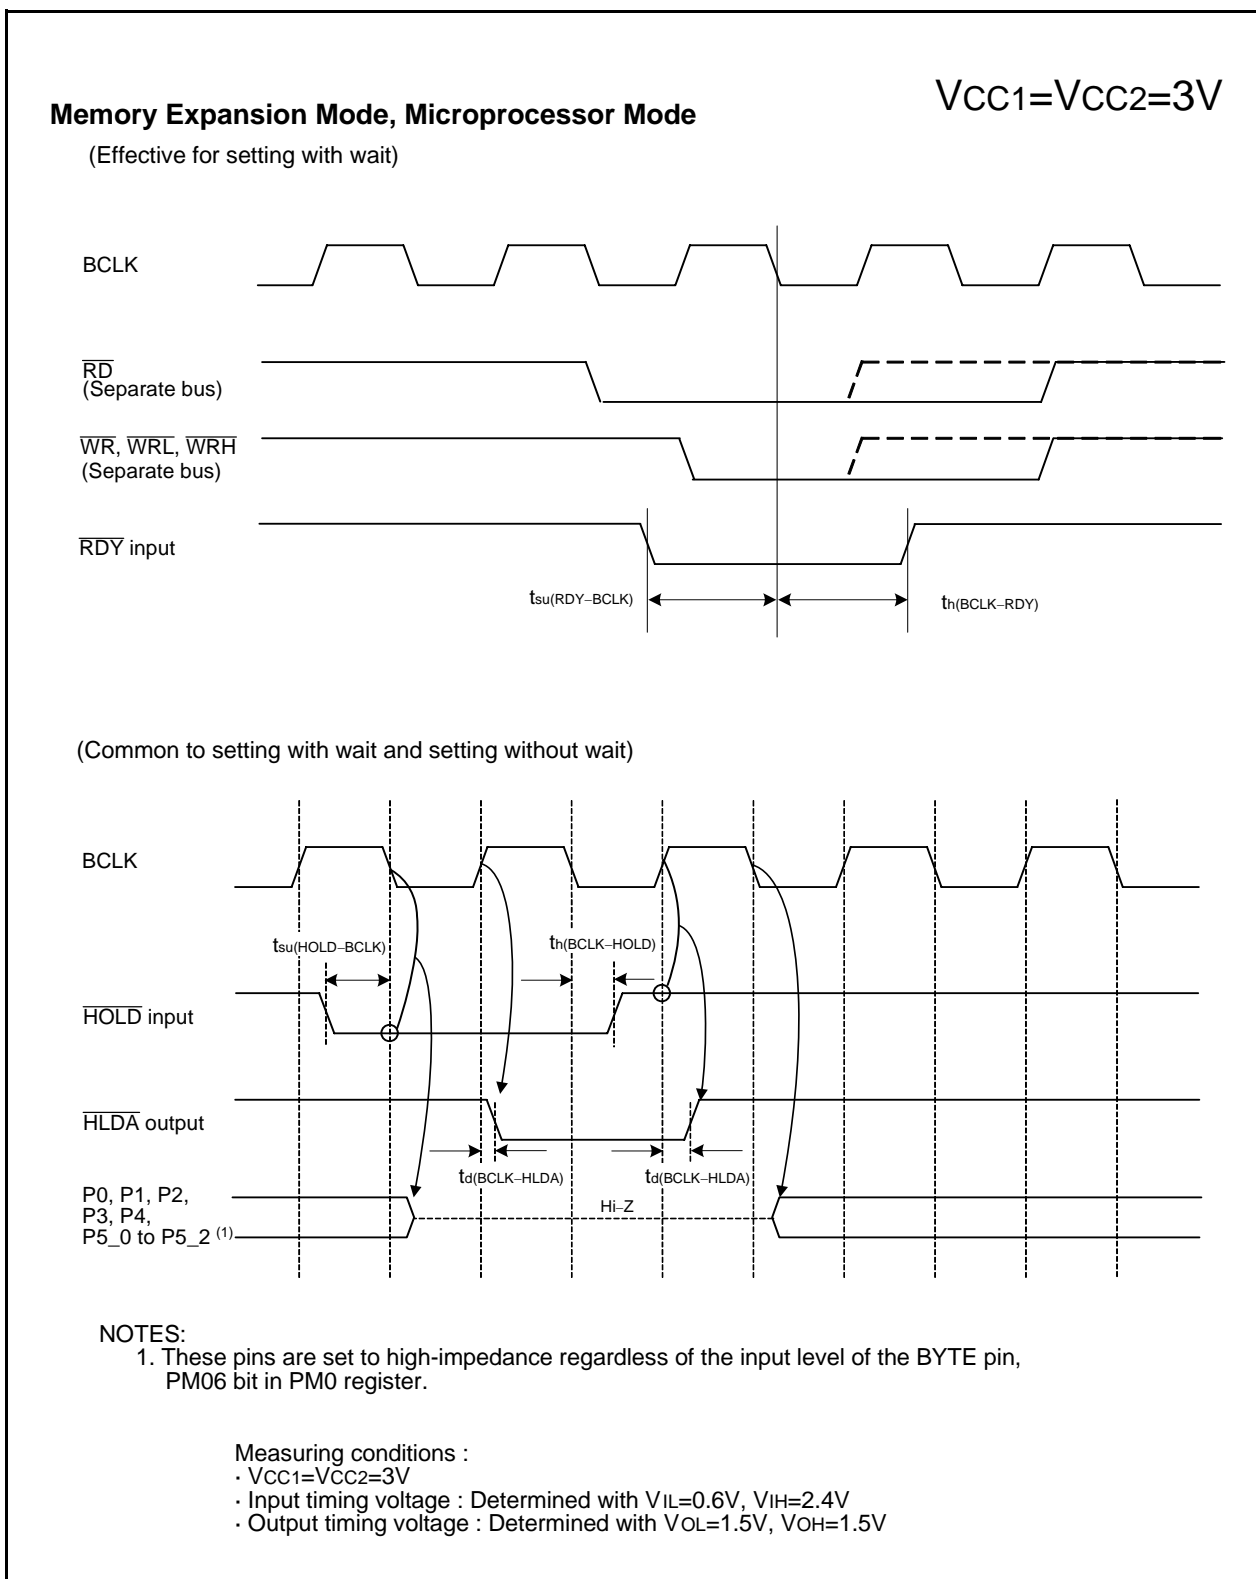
$V_{CC1}=V_{CC2}=3V$

**Memory Expansion Mode, Microprocessor Mode**

(Effective for setting with wait)

BCLK

$\overline{RD}$
(Separate bus)

$\overline{WR}$, $\overline{WRL}$, $\overline{WRH}$
(Separate bus)

$\overline{RDY}$ input

$t_{su(RDY-BCLK)}$

$t_{h(BCLK-RDY)}$

(Common to setting with wait and setting without wait)

BCLK

$t_{su(HOLD-BCLK)}$

$t_{h(BCLK-HOLD)}$

$\overline{HOLD}$ input

$\overline{HLDA}$ output

$t_{d(BCLK-HLDA)}$

$t_{d(BCLK-HLDA)}$

P0, P1, P2, P3, P4, P5_0 to P5_2 $^{(1)}$

Hi-Z

NOTES:
1. These pins are set to high-impedance regardless of the input level of the BYTE pin, PM06 bit in PM0 register.

Measuring conditions :
· $V_{CC1}=V_{CC2}=3V$
· Input timing voltage : Determined with $V_{IL}=0.6V$, $V_{IH}=2.4V$
· Output timing voltage : Determined with $V_{OL}=1.5V$, $V_{OH}=1.5V$